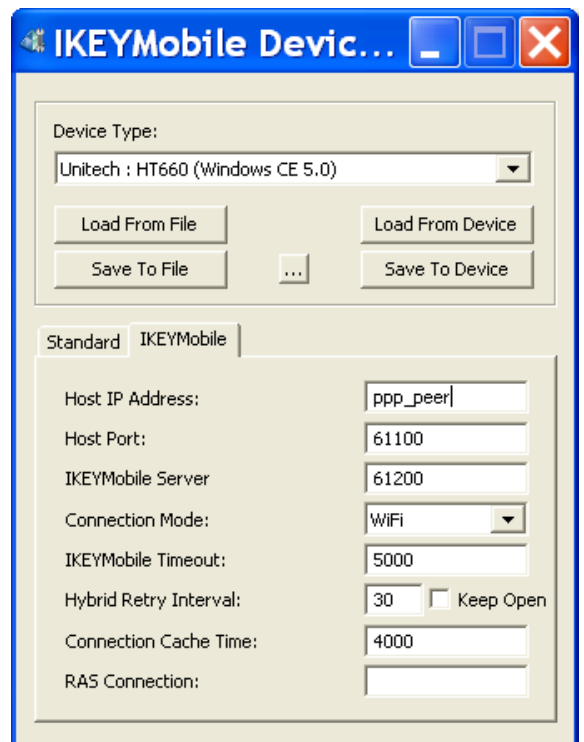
IKEYMobile Devic...

Device Type:

Unitech : HT660 (Windows CE 5.0)

Load From File

Load From Device

Save To File

...

Save To Device

Standard

IKEYMobile

Host IP Address: ppp_peer

Host Port: 61100

IKEYMobile Server 61200

Connection Mode: WiFi

IKEYMobile Timeout: 5000

Hybrid Retry Interval: 30 Keep Open

Connection Cache Time: 4000

RAS Connection: